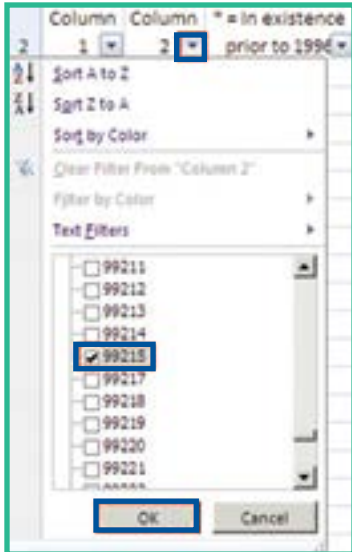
Column 1 Column 2 * = In existence prior to 1996

2

Sort A to Z

Sort Z to A

Sort by Color

Clear Filter From "Column 2"

Filter by Color

Text Filters

99211
99212
99213
99214
99215
99217
99218
99219
99220
99221

OK Cancel